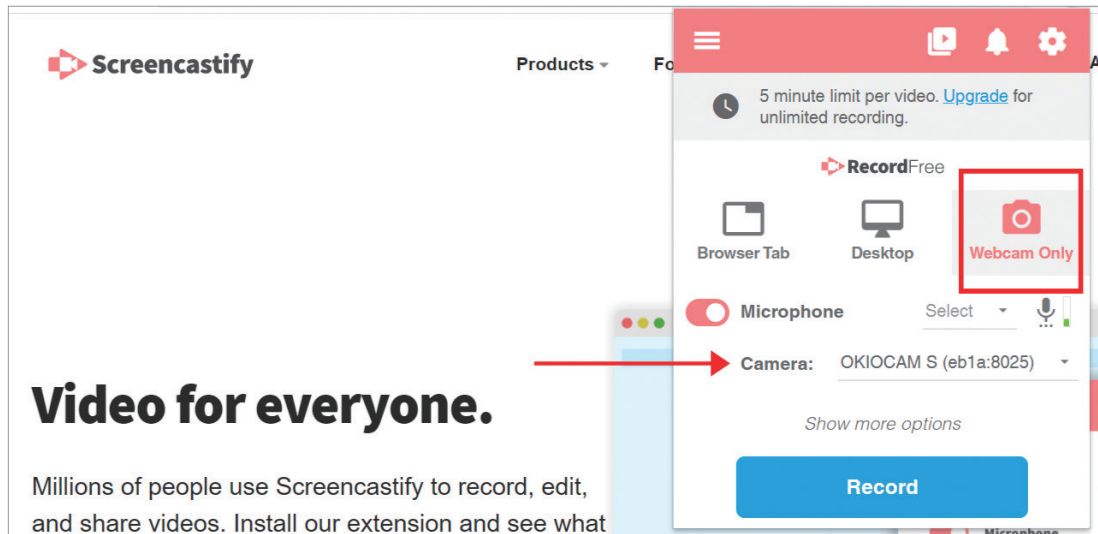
Screencastify

Products

Fo

5 minute limit per video. Upgrade for unlimited recording.

RecordFree

Browser Tab

Desktop

Webcam Only

Microphone

Select

Camera:

OKIOCAM S (eb1a:8025)

Show more options

Record

Video for everyone.

Millions of people use Screencastify to record, edit, and share videos. Install our extension and see what

Microphone